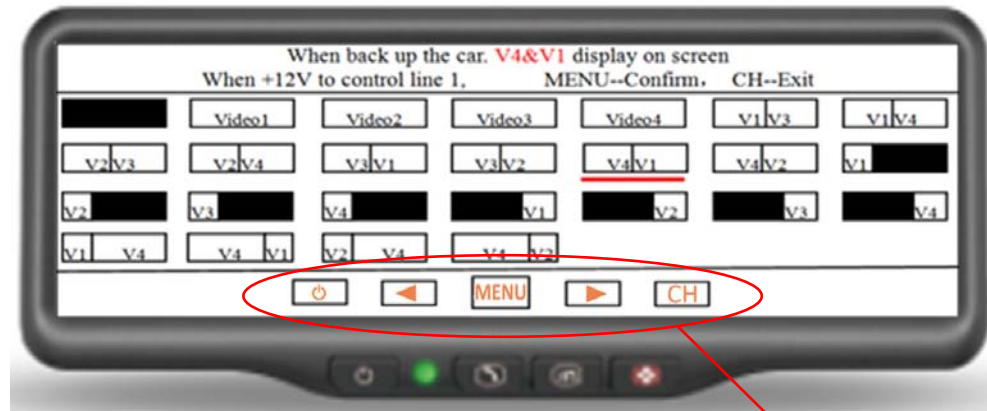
When back up the car. V4&V1 display on screen
When +12V to control line 1, MENU--Confirm, CH--Exit

Video1
Video2
Video3
Video4
V1 V3
V1 V4
V2 V3
V2 V4
V3 V1
V3 V2
V4 V1
V4 V2
V1
V2
V3
V4
V1
V2
V3
V4
V1 V4
V4 V1
V2 V4
V4 V2

MENU
CH